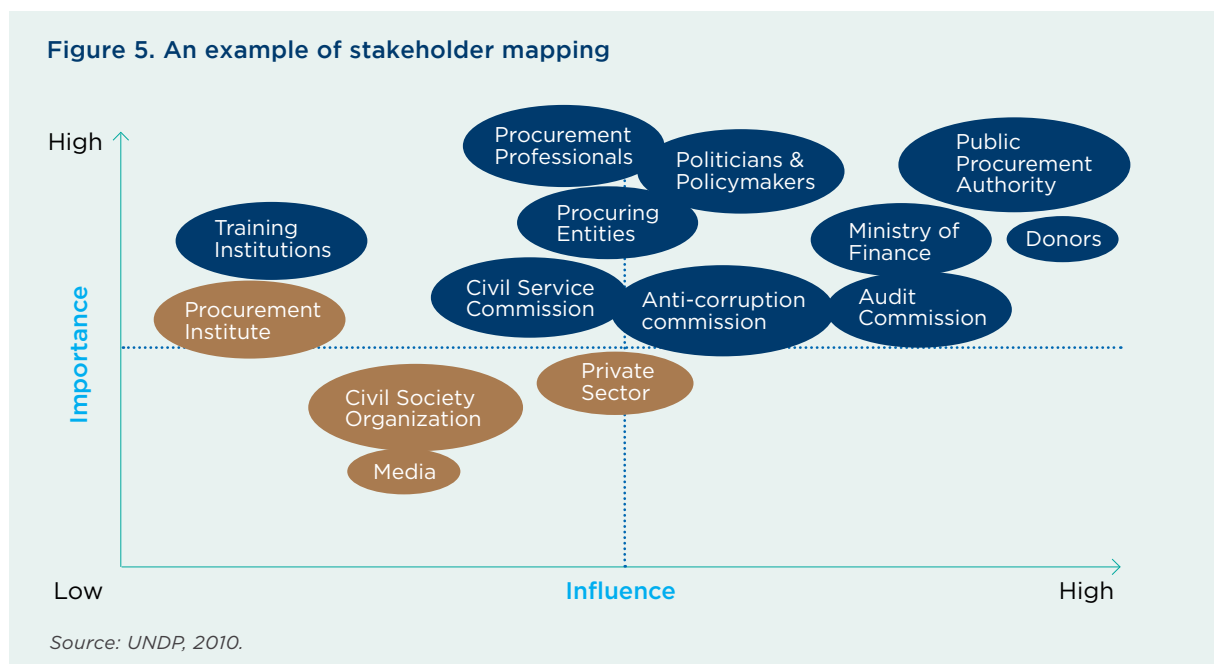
Figure 5. An example of stakeholder mapping

High

Importance

Procurement Professionals

Politicians & Policymakers

Public Procurement Authority

Training Institutions

Procuring Entities

Ministry of Finance

Donors

Civil Service Commission

Anti-corruption commission

Audit Commission

Procurement Institute

Private Sector

Civil Society Organization

Media

Low

Influence

High

Source: UNDP, 2010.